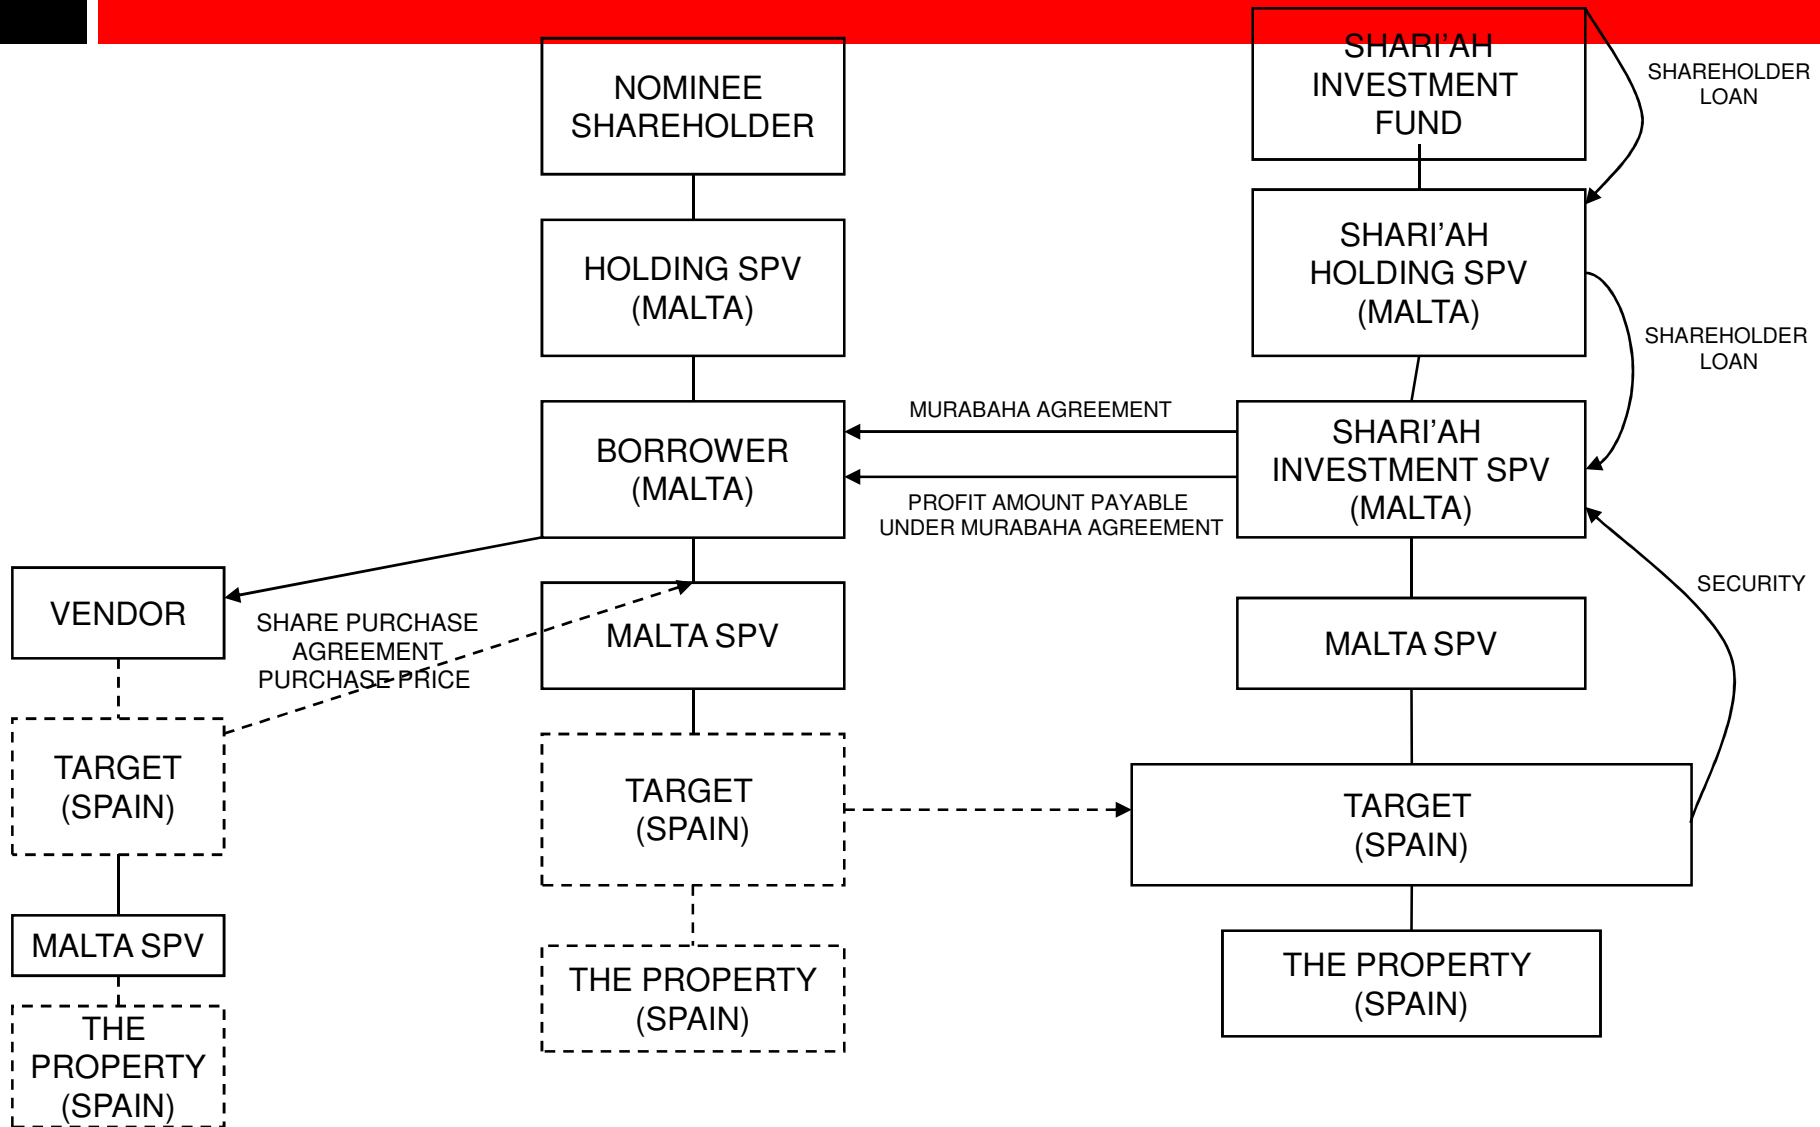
NOMINEE SHAREHOLDER

HOLDING SPV (MALTA)

BORROWER (MALTA)

MALTA SPV

TARGET (SPAIN)

THE PROPERTY (SPAIN)

SHARI'AH INVESTMENT FUND

SHAREHOLDER LOAN

SHARI'AH HOLDING SPV (MALTA)

SHAREHOLDER LOAN

MURABAHA AGREEMENT

PROFIT AMOUNT PAYABLE UNDER MURABAHA AGREEMENT

SHARI'AH INVESTMENT SPV (MALTA)

SECURITY

MALTA SPV

TARGET (SPAIN)

THE PROPERTY (SPAIN)

VENDOR

SHARE PURCHASE AGREEMENT PURCHASE PRICE

TARGET (SPAIN)

MALTA SPV

THE PROPERTY (SPAIN)